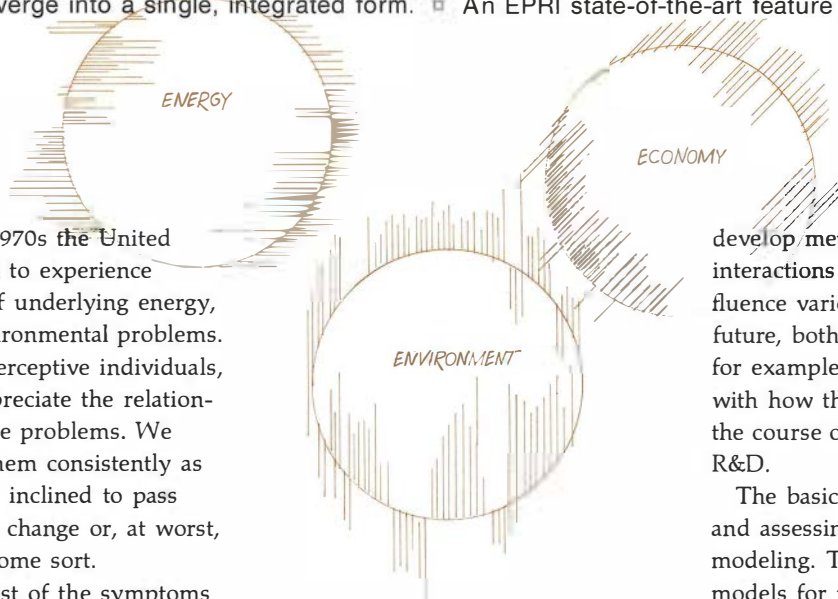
verge into a single, integrated form. ■ An EPRI state-of-the-art feature

ENERGY

ECONOMY

ENVIRONMENT

970s the United to experience f underlying energy, ironmental problems. erceptive individuals, preciate the relatione problems. We hem consistently as inclined to pass change or, at worst, ome sort. st of the symptoms

develop met interactions fluence vario future, both for example with how th the course o R&D.

The basic and assessin modeling. T models for